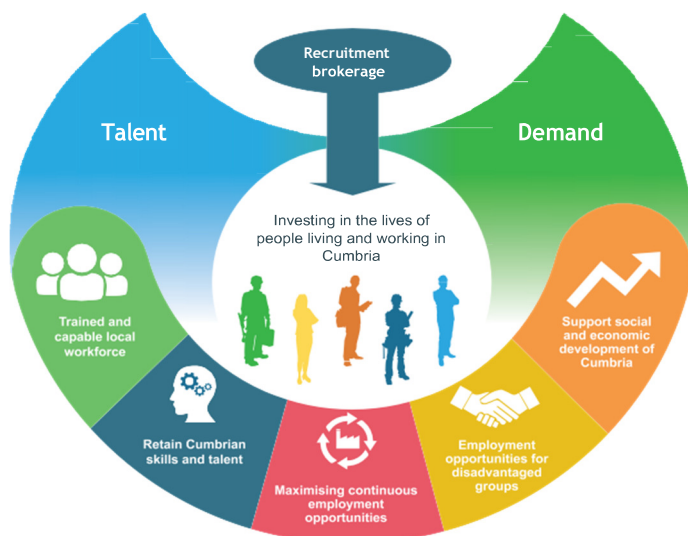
Recruitment brokerage

Talent

Demand

Investing in the lives of people living and working in Cumbria

Trained and capable local workforce

Support social and economic development of Cumbria

Retain Cumbrian skills and talent

Maximising continuous employment opportunities

Employment opportunities for disadvantaged groups